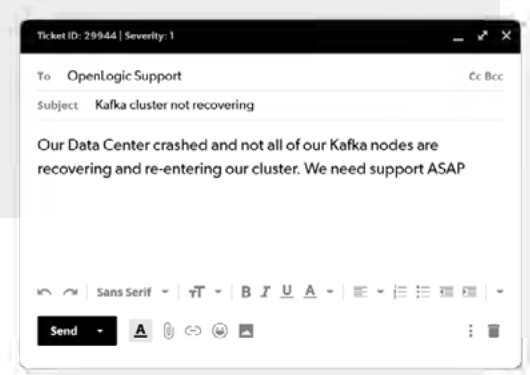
Ticket ID: 29944 | Severity: 1

To OpenLogic Support

Cc Bcc

Subject Kafka cluster not recovering

Our Data Center crashed and not all of our Kafka nodes are recovering and re-entering our cluster. We need support ASAP

Sans Serif

Send